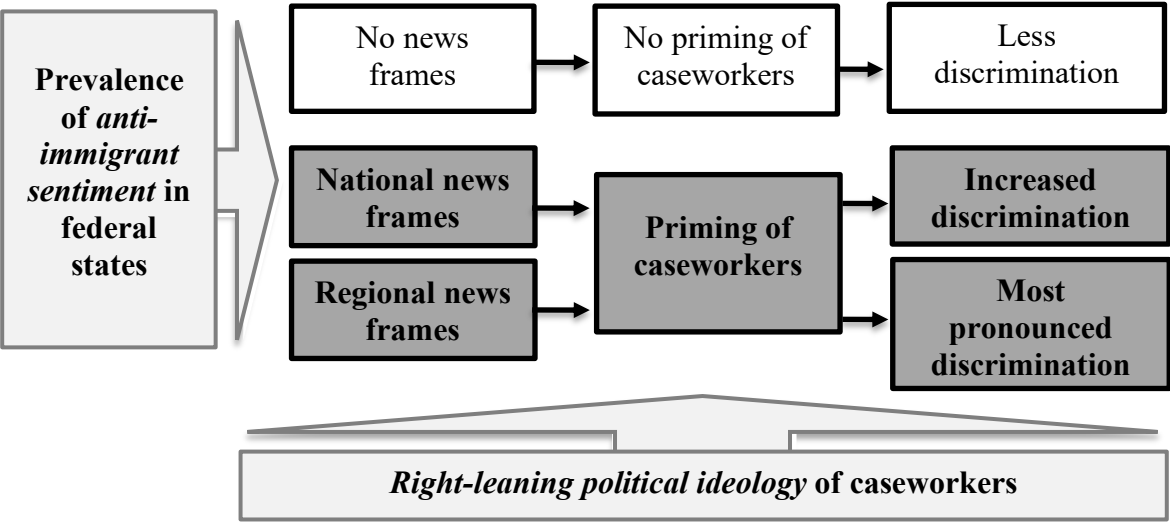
**Prevalence of *anti-immigrant sentiment* in federal states**

No news frames

No priming of caseworkers

Less discrimination

**National news frames**

**Regional news frames**

**Priming of caseworkers**

**Increased discrimination**

**Most pronounced discrimination**

***Right-leaning political ideology* of caseworkers**